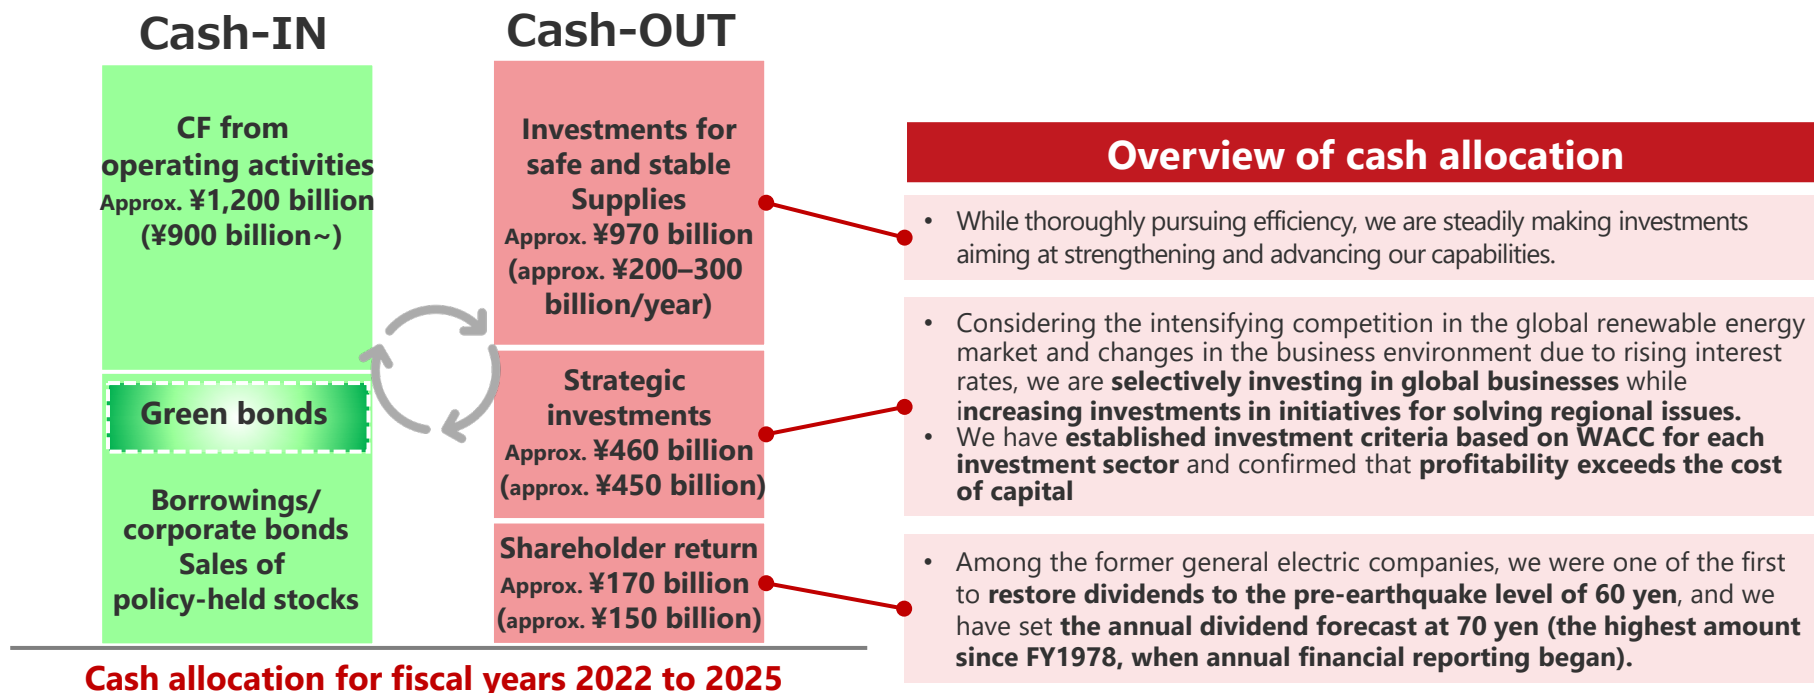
Cash-IN

CF from operating activities
Approx. ¥1,200 billion
(¥900 billion~)

Green bonds

Borrowings/ corporate bonds
Sales of policy-held stocks

Cash-OUT

Investments for safe and stable Supplies
Approx. ¥970 billion
(approx. ¥200–300 billion/year)

Strategic investments
Approx. ¥460 billion
(approx. ¥450 billion)

Shareholder return
Approx. ¥170 billion
(approx. ¥150 billion)

Cash allocation for fiscal years 2022 to 2025

Overview of cash allocation

• While thoroughly pursuing efficiency, we are steadily making investments aiming at strengthening and advancing our capabilities.

• Considering the intensifying competition in the global renewable energy market and changes in the business environment due to rising interest rates, we are selectively investing in global businesses while increasing investments in initiatives for solving regional issues.
• We have established investment criteria based on WACC for each investment sector and confirmed that profitability exceeds the cost of capital

• Among the former general electric companies, we were one of the first to restore dividends to the pre-earthquake level of 60 yen, and we have set the annual dividend forecast at 70 yen (the highest amount since FY1978, when annual financial reporting began).